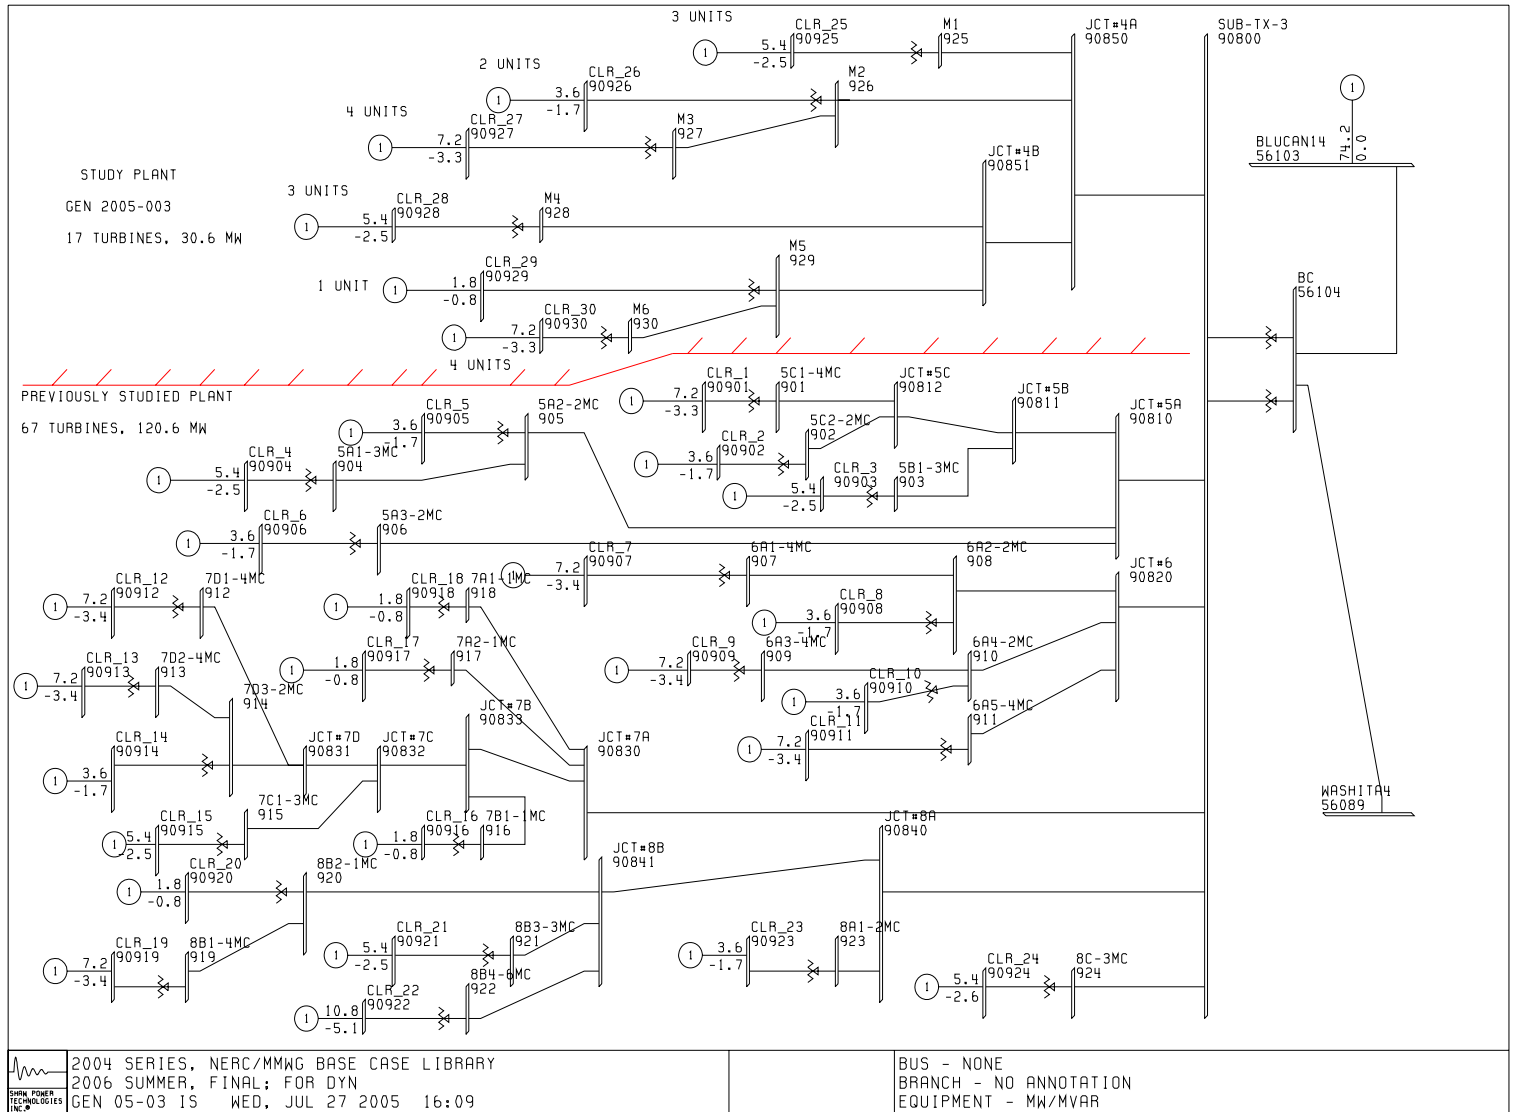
3 UNITS
CLR_25
90925
M1
925
JCT#4A
90850
SUB-TX-3
90800
1
5.4
-2.5

2 UNITS
CLR_26
90926
3.6
-1.7
1
M2
926

4 UNITS
CLR_27
90927
7.2
-3.3
1
M3
927

1
74.2
0.0
BLUCAN14
56103

STUDY PLANT
GEN 2005-003
17 TURBINES, 30.6 MW

JCT#4B
90851

3 UNITS
CLR_28
90928
5.4
-2.5
1
M4
928

M5
929
1 UNIT
1
1.8
-0.8
CLR_29
90929

CLR_30
90930
M6
930
1
7.2
-3.3

BC
56104

4 UNITS
PREVIOUSLY STUDIED PLANT
67 TURBINES, 120.6 MW

CLR_5
90905
3.6
-1.7
1
5A2-2MC
905
CLR_4
90904
5.4
-2.5
1
5A1-3MC
904

1
7.2
-3.3
CLR_1
90901
5C1-4MC
901
JCT#5C
90812
JCT#5B
90811
JCT#5A
90810
CLR_2
90902
3.6
-1.7
1
5C2-2MC
902
CLR_3
90903
5B1-3MC
903
1
5.4
-2.5

CLR_6
90906
3.6
-1.7
1
5A3-2MC
906

CLR_7
90907
7.2
-3.4
1
6A1-4MC
907
6A2-2MC
908
JCT#6
90820

CLR_12
90912
7.2
-3.4
1
7D1-4MC
912
CLR_18
90918
1.8
-0.8
1
7A1-1MC
918
CLR_8
90908
3.6
-1.7
1

CLR_13
90913
7.2
-3.4
1
7D2-4MC
913
CLR_17
90917
1.8
-0.8
1
7A2-1MC
917
CLR_9
90909
7.2
-3.4
1
6A3-4MC
909
6A4-2MC
910
CLR_10
90910
3.6
-1.7
1
7D3-2MC
914
JCT#7B
90833
6A5-4MC
911
CLR_11
90911
7.2
-3.4
1

CLR_14
90914
3.6
-1.7
1
JCT#7D
90831
JCT#7C
90832
JCT#7A
90830

WASHITA4
56089

CLR_15
90915
5.4
-2.5
1
7C1-3MC
915
CLR_16
90916
1.8
-0.8
1
7B1-1MC
916
JCT#8A
90840

CLR_20
90920
1.8
-0.8
1
8B2-1MC
920
JCT#8B
90841

CLR_19
90919
7.2
-3.4
1
8B1-4MC
919
CLR_21
90921
5.4
-2.5
1
8B3-3MC
921
CLR_23
90923
3.6
-1.7
1
8A1-2MC
923
CLR_24
90924
5.4
-2.6
1
8C-3MC
924
CLR_22
90922
10.8
-5.1
1
8B4-6MC
922

SHAW POWER TECHNOLOGIES INC.®
2004 SERIES, NERC/MMWG BASE CASE LIBRARY
2006 SUMMER, FINAL; FOR DYN
GEN 05-03 IS WED, JUL 27 2005 16:09
BUS - NONE
BRANCH - NO ANNOTATION
EQUIPMENT - MW/MVAR